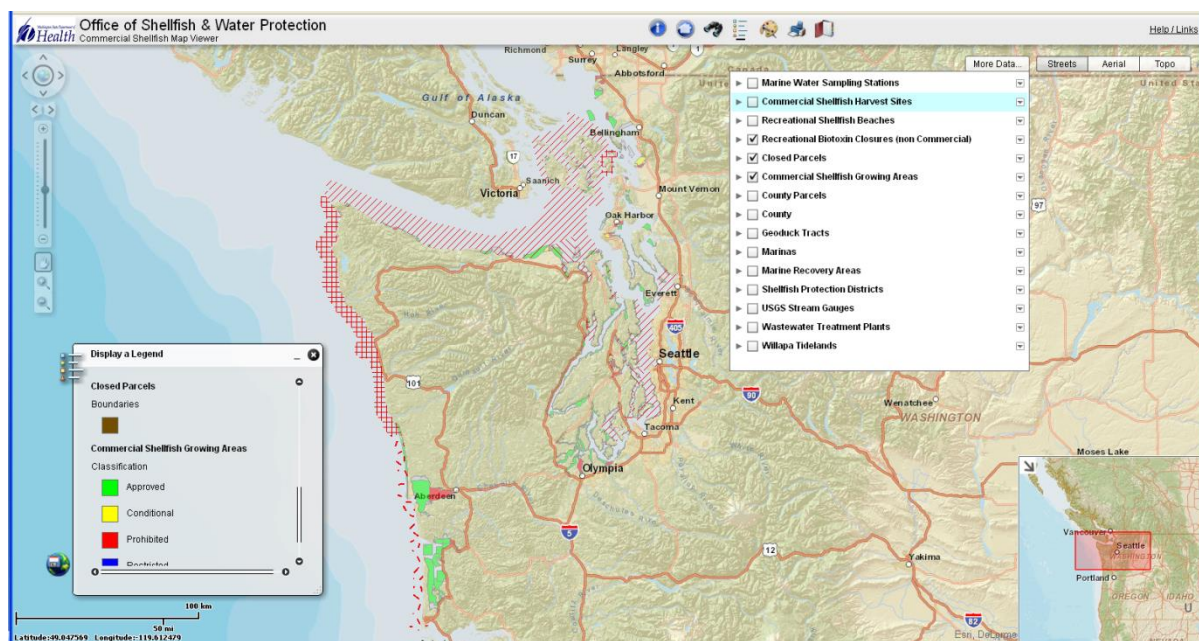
Health Office of Shellfish & Water Protection
Commercial Shellfish Map Viewer

Help / Links

More Data... Streets Aerial Topo

Marine Water Sampling Stations
Commercial Shellfish Harvest Sites
Recreational Shellfish Beaches
Recreational Biotoxin Closures (non Commercial)
Closed Parcels
Commercial Shellfish Growing Areas
County Parcels
County
Geoduck Tracts
Marinas
Marine Recovery Areas
Shellfish Protection Districts
USGS Stream Gauges
Wastewater Treatment Plants
Willapa Tidelands

Display a Legend

Closed Parcels
Boundaries

Commercial Shellfish Growing Areas
Classification
Approved
Conditional
Prohibited
Restricted

Richmond
Surrey
Langley
Abbotsford
Gulf of Alaska
Duncan
Bellingham
17
Saanich
Victoria
Mount Vernon
Oak Harbor
97
Everett
405
Seattle
101
90
Kent
Tacoma
Wenatchee
WASHINGTON
Olympia
Aberdeen
5
12
Yakima
Moses Lake
82
Vancouver
Seattle
WASHINGTON
Portland
OREGON
IDAHO
United St

100 km
50 mi
Latitude:49.047569 Longitude:-119.612479
Esri, DeLorme